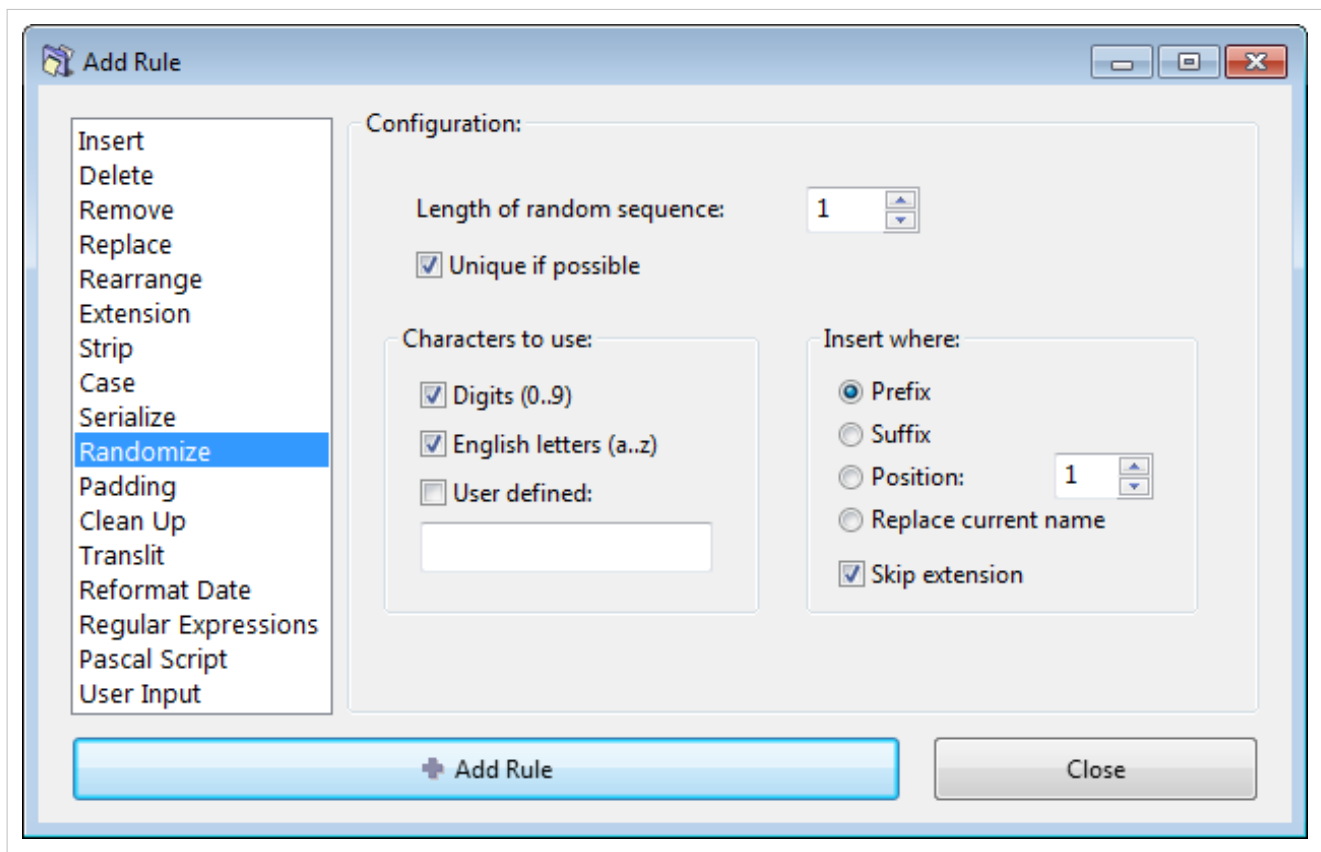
Add Rule

Insert
Delete
Remove
Replace
Rearrange
Extension
Strip
Case
Serialize
Randomize
Padding
Clean Up
Translit
Reformat Date
Regular Expressions
Pascal Script
User Input

Configuration:

Length of random sequence: 1

Unique if possible

Characters to use:

Digits (0..9)

English letters (a..z)

User defined:

Insert where:

Prefix

Suffix

Position: 1

Replace current name

Skip extension

Add Rule

Close